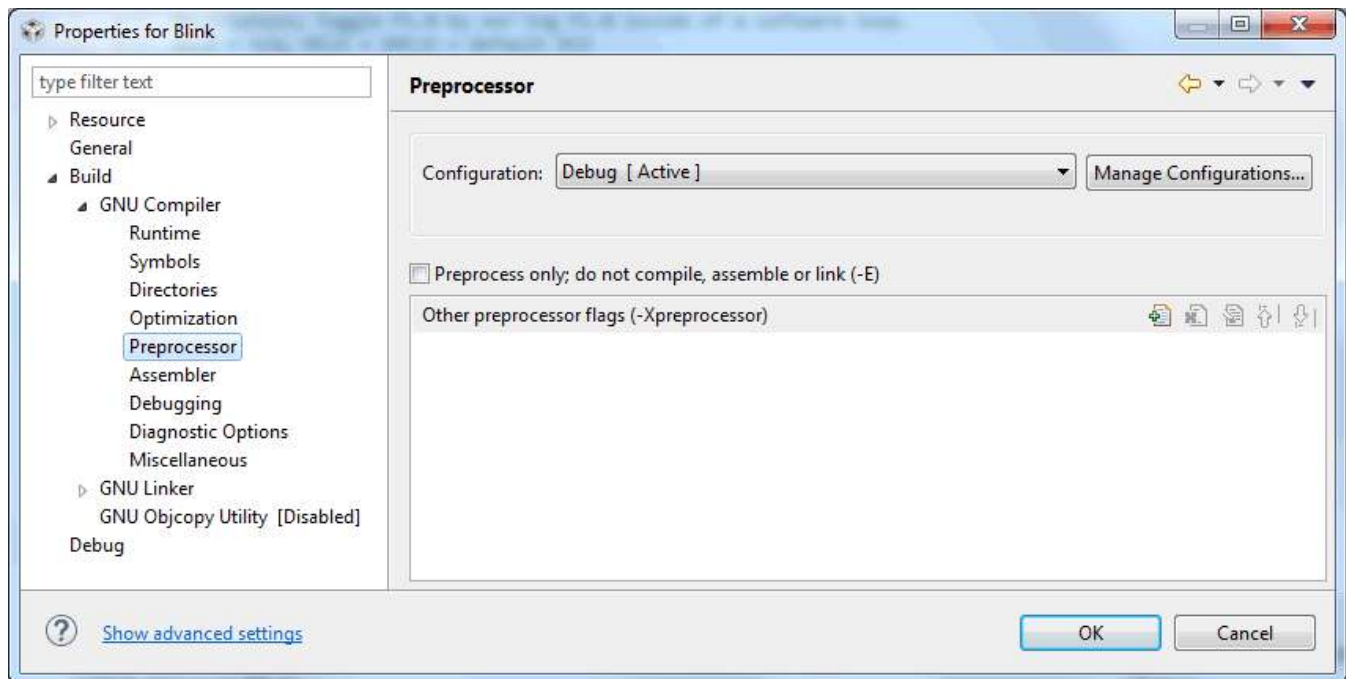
Properties for Blink

type filter text

Resource
General
Build
GNU Compiler
Runtime
Symbols
Directories
Optimization
Preprocessor
Assembler
Debugging
Diagnostic Options
Miscellaneous
GNU Linker
GNU Objcopy Utility [Disabled]
Debug

Preprocessor

Configuration: Debug [ Active ]

Manage Configurations...

Preprocess only; do not compile, assemble or link (-E)

Other preprocessor flags (-Xpreprocessor)

Show advanced settings

OK

Cancel